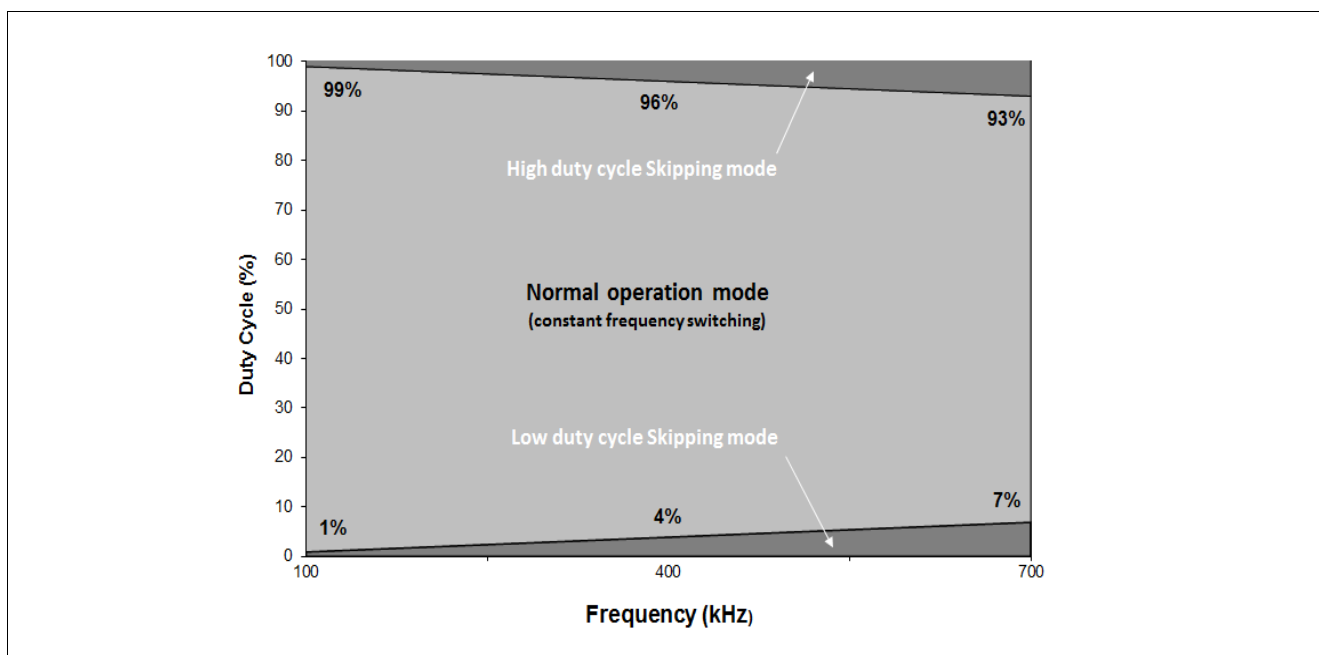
100
90
80
70
60
50
40
30
20
10
0

Duty Cycle (%)

99%
96%
93%

High duty cycle Skipping mode

Normal operation mode
(constant frequency switching)

Low duty cycle Skipping mode

1%
4%
7%

100
400
700

Frequency (kHz)